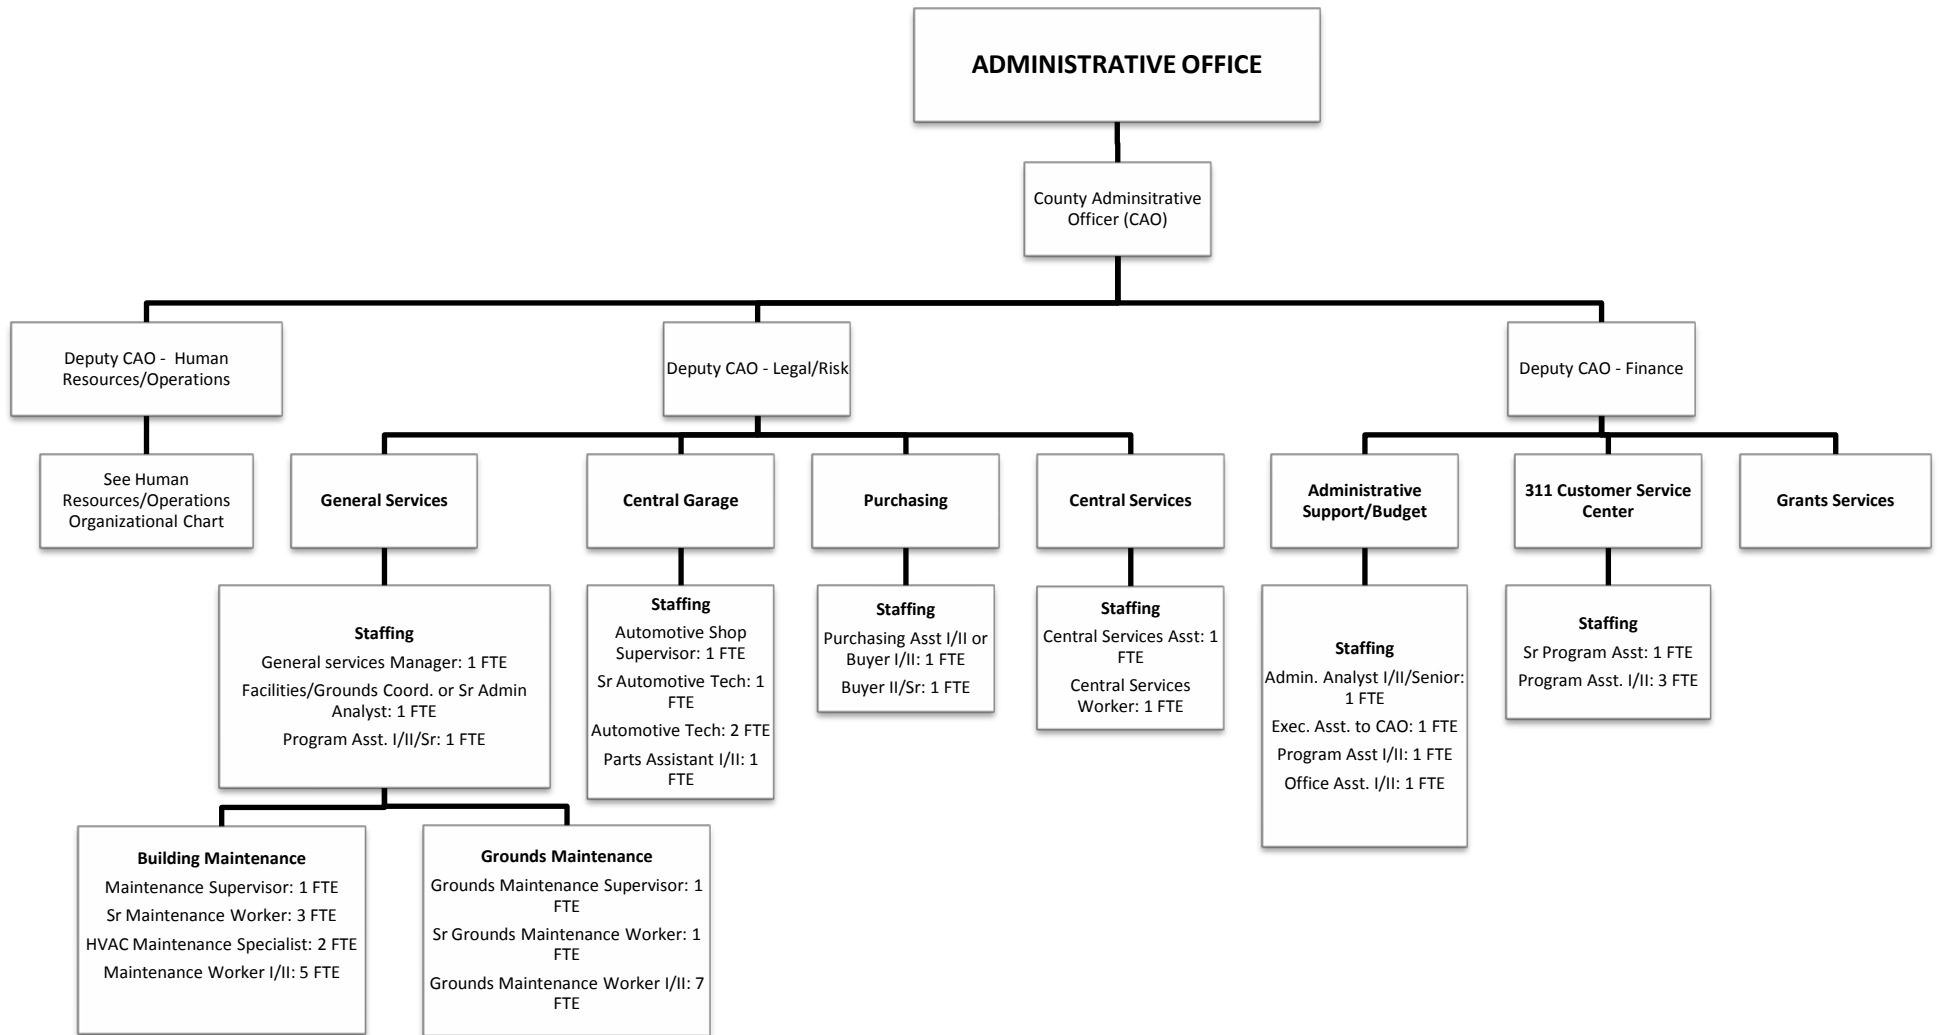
ADMINISTRATIVE OFFICE

County Adminsitrative Officer (CAO)

Deputy CAO - Human Resources/Operations

See Human Resources/Operations Organizational Chart

Deputy CAO - Legal/Risk

General Services

Staffing
General services Manager: 1 FTE
Facilities/Grounds Coord. or Sr Admin Analyst: 1 FTE
Program Asst. I/II/Sr: 1 FTE

Building Maintenance
Maintenance Supervisor: 1 FTE
Sr Maintenance Worker: 3 FTE
HVAC Maintenance Specialist: 2 FTE
Maintenance Worker I/II: 5 FTE

Grounds Maintenance
Grounds Maintenance Supervisor: 1 FTE
Sr Grounds Maintenance Worker: 1 FTE
Grounds Maintenance Worker I/II: 7 FTE

Central Garage

Staffing
Automotive Shop Supervisor: 1 FTE
Sr Automotive Tech: 1 FTE
Automotive Tech: 2 FTE
Parts Assistant I/II: 1 FTE

Purchasing

Staffing
Purchasing Asst I/II or Buyer I/II: 1 FTE
Buyer II/Sr: 1 FTE

Central Services

Staffing
Central Services Asst: 1 FTE
Central Services Worker: 1 FTE

Deputy CAO - Finance

Administrative Support/Budget

Staffing
Admin. Analyst I/II/Senior: 1 FTE
Exec. Asst. to CAO: 1 FTE
Program Asst I/II: 1 FTE
Office Asst. I/II: 1 FTE

311 Customer Service Center

Staffing
Sr Program Asst: 1 FTE
Program Asst. I/II: 3 FTE

Grants Services